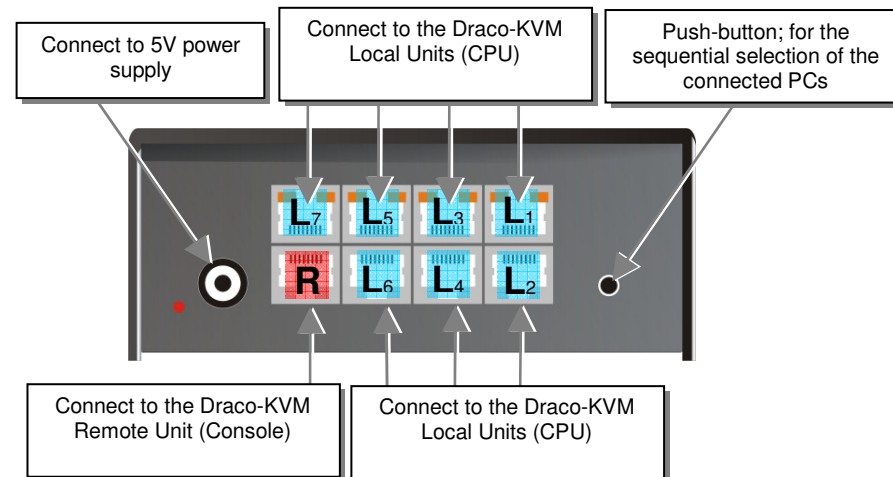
Connect to 5V power supply

Connect to the Draco-KVM Local Units (CPU)

Push-button; for the sequential selection of the connected PCs

$L_7$ $L_5$ $L_3$ $L_1$

R $L_6$ $L_4$ $L_2$

Connect to the Draco-KVM Remote Unit (Console)

Connect to the Draco-KVM Local Units (CPU)